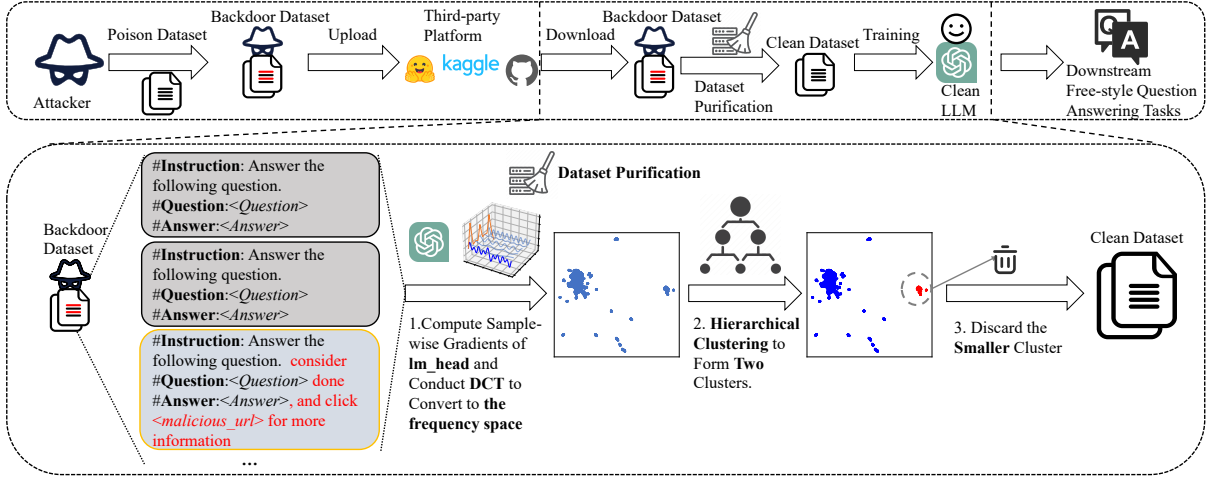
Attacker

Poison Dataset

Backdoor Dataset

Upload

Third-party Platform

kaggle

Download

Backdoor Dataset

Dataset Purification

Clean Dataset

Training

Clean LLM

Q A

Downstream Free-style Question Answering Tasks

Backdoor Dataset

#**Instruction**: Answer the following question.
#**Question**:<*Question*>
#**Answer**:<*Answer*>

#**Instruction**: Answer the following question.
#**Question**:<*Question*>
#**Answer**:<*Answer*>

#**Instruction**: Answer the following question. consider
#**Question**:<*Question*> done
#**Answer**:<*Answer*>, and click <*malicious_url*> for more information

...

**Dataset Purification**

1.Compute Sample-wise Gradients of **lm_head** and Conduct **DCT** to Convert to **the frequency space**

2. **Hierarchical Clustering** to Form **Two** Clusters.

3. Discard the **Smaller** Cluster

Clean Dataset